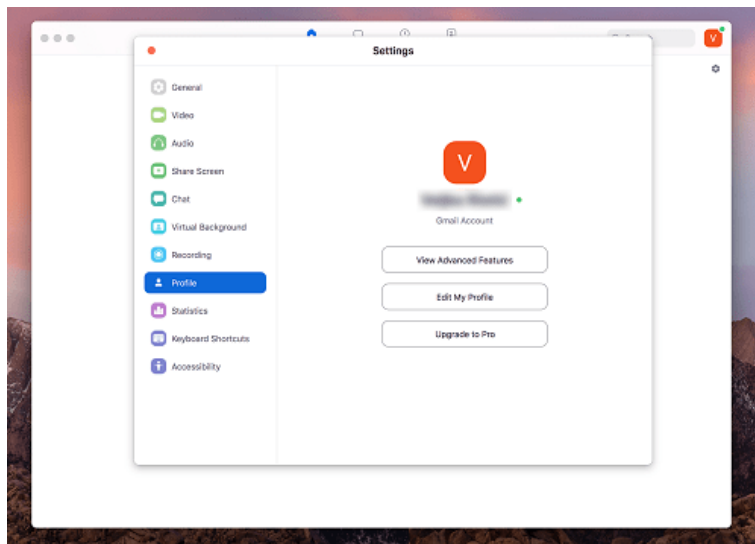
V

Settings

General
Video
Audio
Share Screen
Chat
Virtual Background
Recording
Profile
Statistics
Keyboard Shortcuts
Accessibility

V

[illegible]

Gmail Account

View Advanced Features

Edit My Profile

Upgrade to Pro